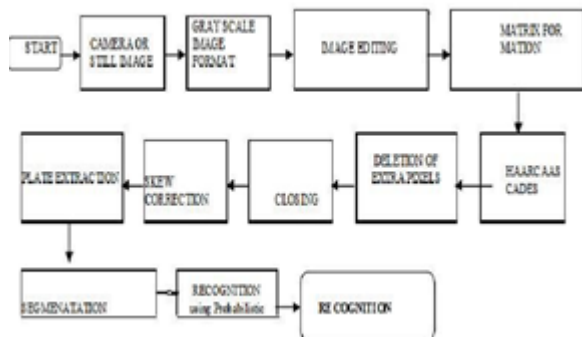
START

CAMERA OR STILL IMAGE

GRAY SCALE IMAGE FORMAT

IMAGE EDITING

MATRIX FOR MATION

HAARC AAS CADES

DELETION OF EXTRA PIXELS

CLOSING

SKEW CORRECTION

PLATE EXTRACTION

SEGMENATATION

RECOGNITION using Probabilistic

RE COGNITION